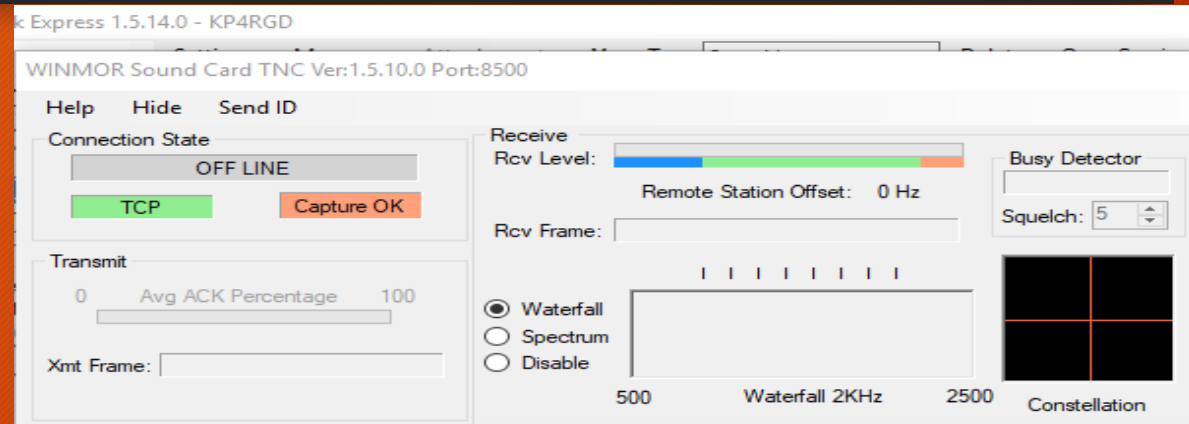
k Express 1.5.14.0 - KP4RGD

WINMOR Sound Card TNC Ver:1.5.10.0 Port:8500

Help Hide Send ID

Connection State

OFF LINE

TCP

Capture OK

Transmit

0 Avg ACK Percentage 100

Xmt Frame:

Receive

Rcv Level:

Remote Station Offset: 0 Hz

Rcv Frame:

Busy Detector

Squelch: 5

Waterfall

Spectrum

Disable

500 Waterfall 2KHz 2500

Constellation